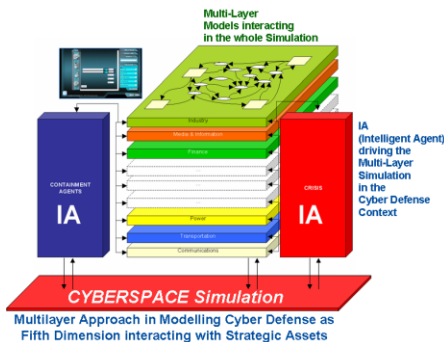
Multi-Layer
Models interacting
in the whole Simulation

CONTAINMENT AGENTS

IA

Industry

Media & Information

Finance

...

...

...

Power

Transportation

Communications

CRISIS

IA

IA
(Intelligent Agent)
driving the
Multi-Layer
Simulation
in the
Cyber Defense
Context

CYBERSPACE Simulation

Multilayer Approach in Modelling Cyber Defense as Fifth Dimension interacting with Strategic Assets